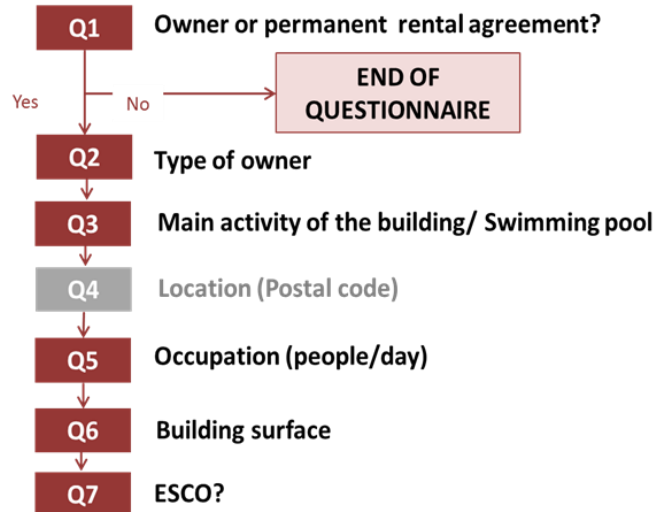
Q1 Owner or permanent rental agreement?

Yes

No

END OF QUESTIONNAIRE

Q2 Type of owner

Q3 Main activity of the building/ Swimming pool

Q4 Location (Postal code)

Q5 Occupation (people/day)

Q6 Building surface

Q7 ESCO?